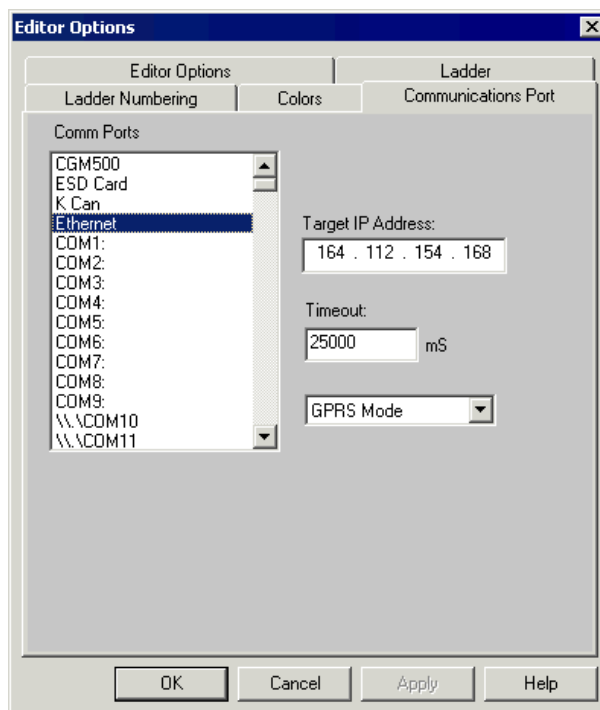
Editor Options

Editor Options
Ladder
Ladder Numbering
Colors
Communications Port

Comm Ports

CGM500
ESD Card
K Can
Ethernet
COM1:
COM2:
COM3:
COM4:
COM5:
COM6:
COM7:
COM8:
COM9:
\\.\COM10
\\.\COM11

Target IP Address:
164 . 112 . 154 . 168

Timeout:
25000 mS

GPRS Mode

OK
Cancel
Apply
Help